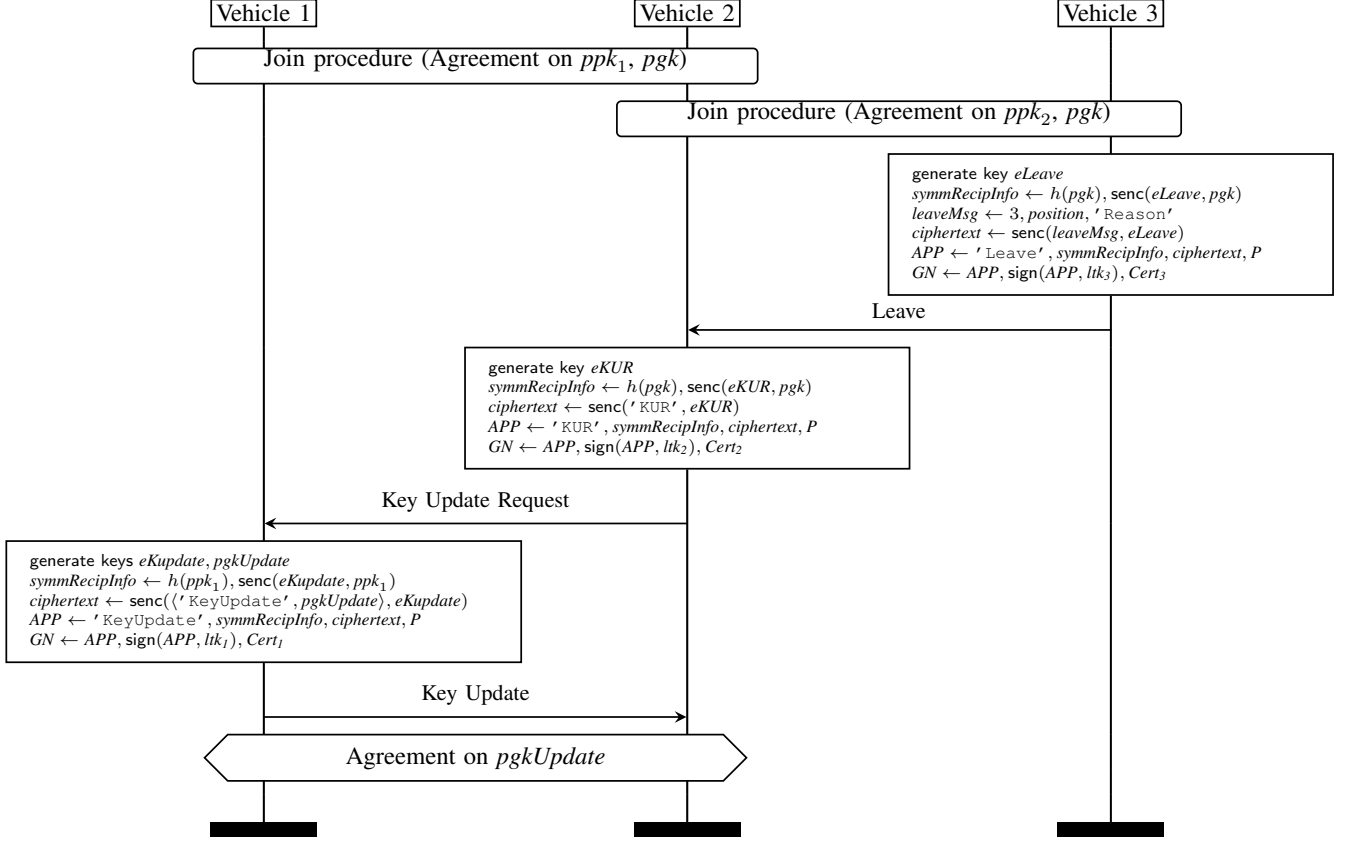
Vehicle 1

Vehicle 2

Vehicle 3

Join procedure (Agreement on $ppk_1$, $pgk$)

Join procedure (Agreement on $ppk_2$, $pgk$)

generate key $eLeave$
$symmRecipInfo \leftarrow h(pgk), \mathsf{senc}(eLeave, pgk)$
$leaveMsg \leftarrow 3, position, \texttt{'Reason'}$
$ciphertext \leftarrow \mathsf{senc}(leaveMsg, eLeave)$
$APP \leftarrow \texttt{'Leave'}, symmRecipInfo, ciphertext, P$
$GN \leftarrow APP, \mathsf{sign}(APP, ltk_3), Cert_3$

Leave

generate key $eKUR$
$symmRecipInfo \leftarrow h(pgk), \mathsf{senc}(eKUR, pgk)$
$ciphertext \leftarrow \mathsf{senc}(\texttt{'KUR'}, eKUR)$
$APP \leftarrow \texttt{'KUR'}, symmRecipInfo, ciphertext, P$
$GN \leftarrow APP, \mathsf{sign}(APP, ltk_2), Cert_2$

Key Update Request

generate keys $eKupdate, pgkUpdate$
$symmRecipInfo \leftarrow h(ppk_1), \mathsf{senc}(eKupdate, ppk_1)$
$ciphertext \leftarrow \mathsf{senc}(\langle \texttt{'KeyUpdate'}, pgkUpdate \rangle, eKupdate)$
$APP \leftarrow \texttt{'KeyUpdate'}, symmRecipInfo, ciphertext, P$
$GN \leftarrow APP, \mathsf{sign}(APP, ltk_1), Cert_1$

Key Update

Agreement on $pgkUpdate$